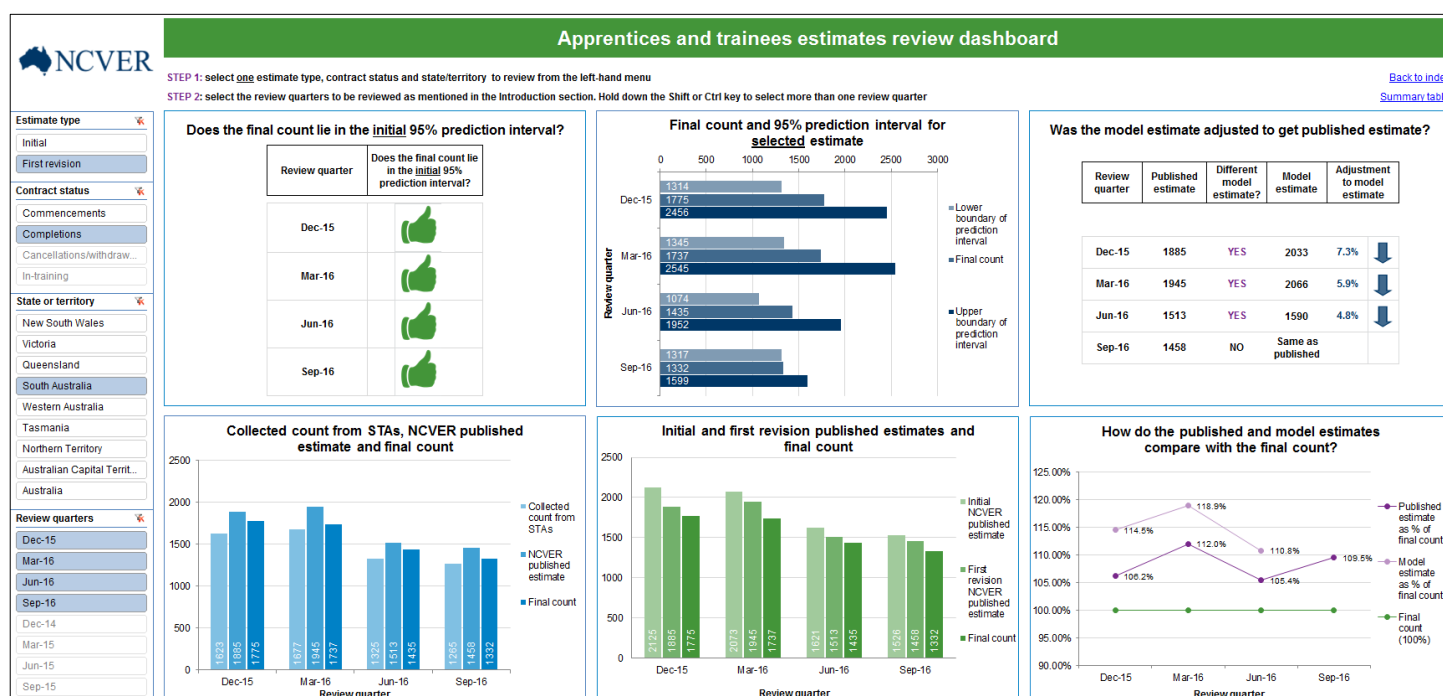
NCVER

Apprentices and trainees estimates review dashboard

STEP 1: select one estimate type, contract status and state/territory to review from the left-hand menu

STEP 2: select the review quarters to be reviewed as mentioned in the Introduction section. Hold down the Shift or Ctrl key to select more than one review quarter

Back to inde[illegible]

Summary tabl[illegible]

Estimate type
Initial
First revision

Contract status
Commencements
Completions
Cancellations/withdraw...
In-training

State or territory
New South Wales
Victoria
Queensland
South Australia
Western Australia
Tasmania
Northern Territory
Australian Capital Territ...
Australia

Review quarters
Dec-15
Mar-16
Jun-16
Sep-16
Dec-14
Mar-15
Jun-15
Sep-15

Does the final count lie in the initial 95% prediction interval?

| Review quarter | Does the final count lie in the initial 95% prediction interval? |
|---|---|
| Dec-15 | |
| Mar-16 | |
| Jun-16 | |
| Sep-16 | |

Final count and 95% prediction interval for selected estimate

0 500 1000 1500 2000 2500 3000

Review quarter

Dec-15: 1314, 1775, 2456
Mar-16: 1345, 1737, 2545
Jun-16: 1074, 1435, 1952
Sep-16: 1317, 1332, 1599

Lower boundary of prediction interval
Final count
Upper boundary of prediction interval

Was the model estimate adjusted to get published estimate?

| Review quarter | Published estimate | Different model estimate? | Model estimate | Adjustment to model estimate |
|---|---|---|---|---|
| Dec-15 | 1885 | YES | 2033 | 7.3% |
| Mar-16 | 1945 | YES | 2066 | 5.9% |
| Jun-16 | 1513 | YES | 1590 | 4.8% |
| Sep-16 | 1458 | NO | Same as published | |

Collected count from STAs, NCVER published estimate and final count

2500 2000 1500 1000 500 0

Dec-15: 1623, 1885, 1775
Mar-16: 1677, 1945, 1737
Jun-16: 1325, 1513, 1435
Sep-16: 1265, 1458, 1332

Review quarter

Collected count from STAs
NCVER published estimate
Final count

Initial and first revision published estimates and final count

2500 2000 1500 1000 500 0

Dec-15: 2125, 1885, 1775
Mar-16: 2073, 1945, 1737
Jun-16: 1621, 1513, 1435
Sep-16: 1526, 1458, 1332

Review quarter

Initial NCVER published estimate
First revision NCVER published estimate
Final count

How do the published and model estimates compare with the final count?

125.00% 120.00% 115.00% 110.00% 105.00% 100.00% 95.00% 90.00%

114.5% 118.9% 110.8%
106.2% 112.0% 105.4% 109.5%

Dec-15 Mar-16 Jun-16 Sep-16

Review quarter

Published estimate as % of final count
Model estimate as % of final count
Final count (100%)